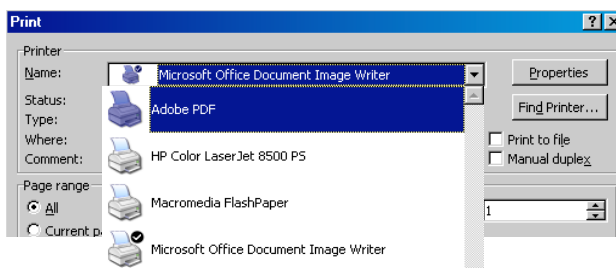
Print

? X

Printer

Name: Microsoft Office Document Image Writer

Properties

Status:

Type:

Where:

Comment:

Adobe PDF

HP Color LaserJet 8500 PS

Macromedia FlashPaper

Microsoft Office Document Image Writer

Find Printer...

Print to file

Manual duplex

Page range

All

Current p

1